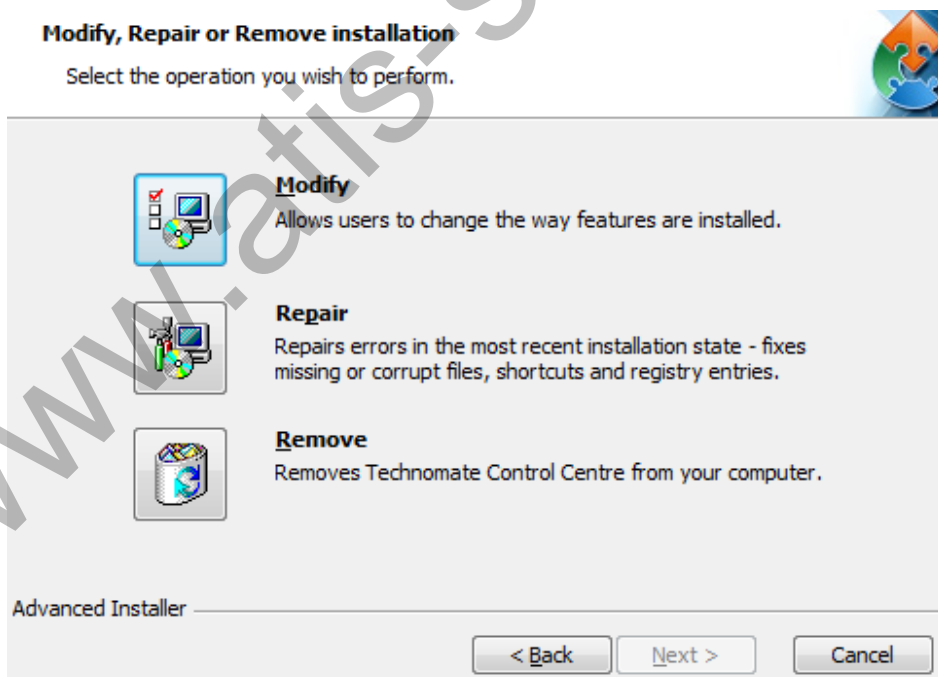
Modify, Repair or Remove installation

Select the operation you wish to perform.

www.atis-s

Modify
Allows users to change the way features are installed.

Repair
Repairs errors in the most recent installation state - fixes missing or corrupt files, shortcuts and registry entries.

Remove
Removes Technomate Control Centre from your computer.

Advanced Installer

< Back
Next >
Cancel